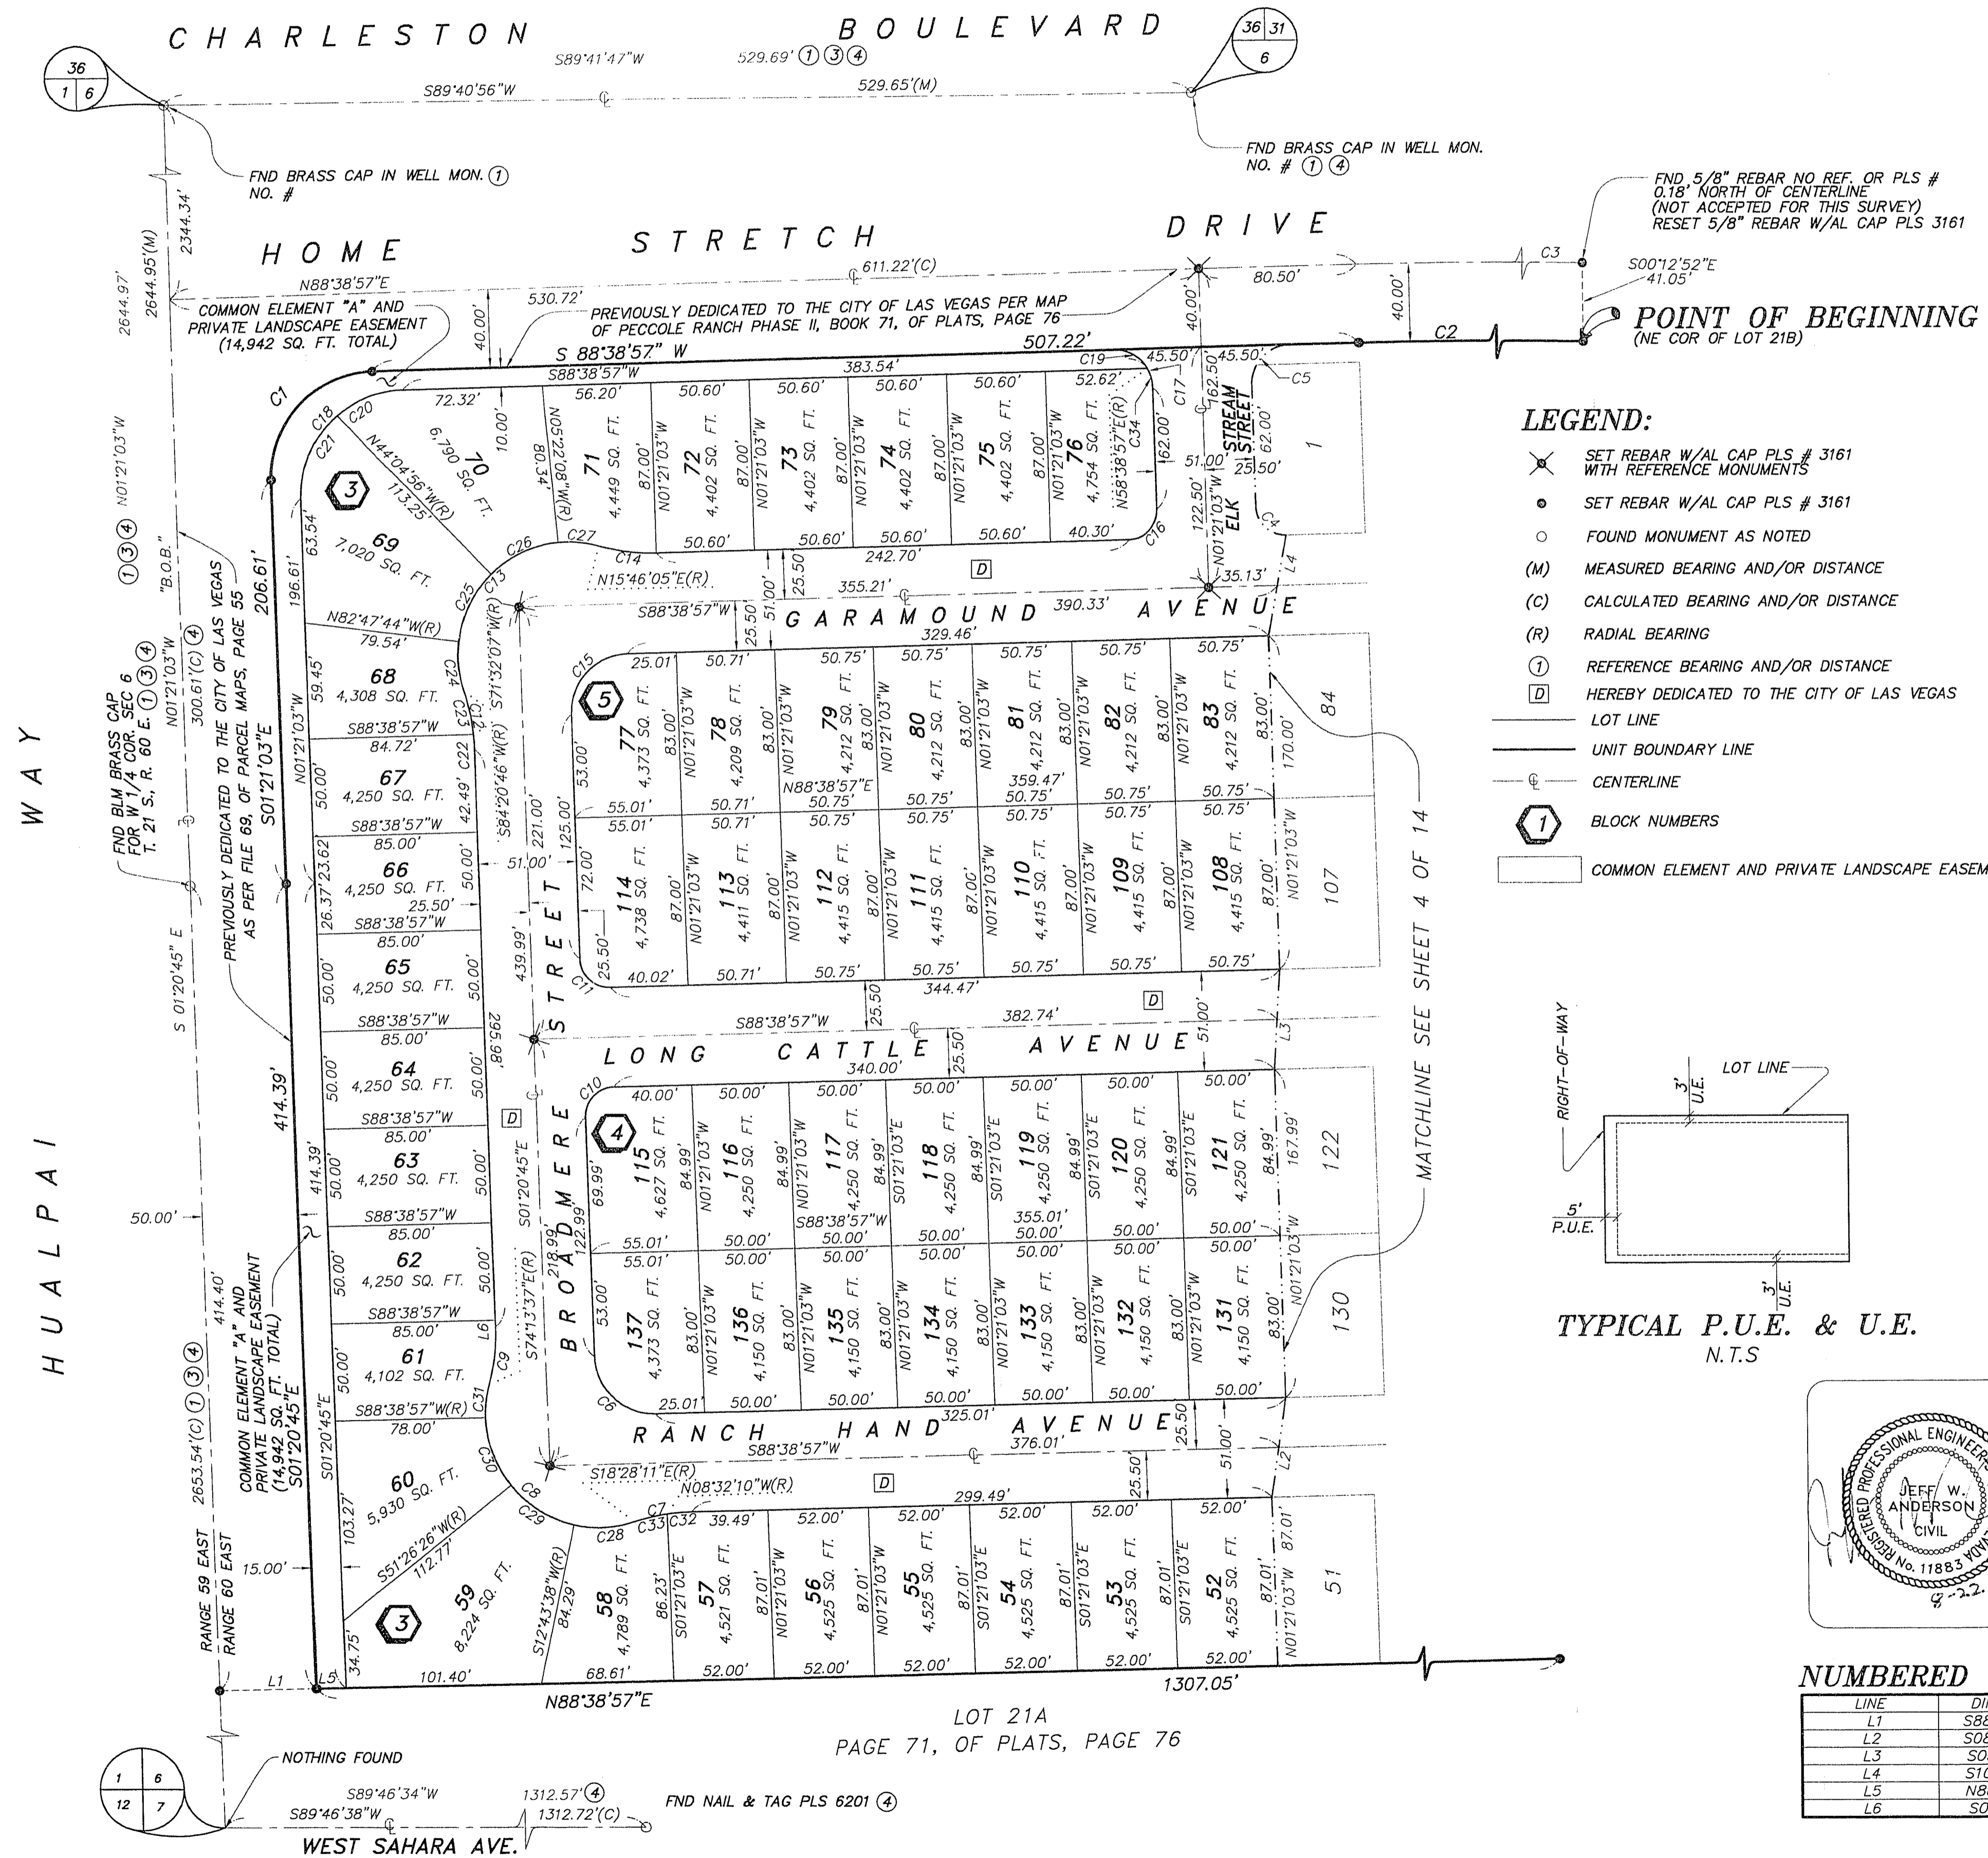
CHARLESTON BOULEVARD

36
1 6

36 31
6

S89°41'47"W 529.69' ① ③ ④
S89°40'56"W 529.65'(M)

FND BRASS CAP IN WELL MON. ①
NO. #

FND BRASS CAP IN WELL MON.
NO. # ① ④

FND 5/8" REBAR NO REF. OR PLS #
0.18' NORTH OF CENTERLINE
(NOT ACCEPTED FOR THIS SURVEY)
RESET 5/8" REBAR W/AL CAP PLS 3161

HOME STRETCH DRIVE

N88°38'57"E 611.22'(C) 80.50' C3 S00°12'52"E 41.05'

COMMON ELEMENT "A" AND PRIVATE LANDSCAPE EASEMENT (14,942 SQ. FT. TOTAL)

530.72'

PREVIOUSLY DEDICATED TO THE CITY OF LAS VEGAS PER MAP OF PECCOLE RANCH PHASE II, BOOK 71, OF PLATS, PAGE 76

POINT OF BEGINNING
(NE COR OF LOT 21B)

S 88°38'57" W 507.22' C2 40.00' 40.00' 40.00'

2644.97' 2644.95'(M) 2344.34'

C1 S88°38'57"W 383.54' C19 45.50' 45.50' C5

72.32' 56.20' 50.60' 50.60' 50.60' 50.60' 52.62'

C18 C20 10.00' N05°22'08"W(R) 80.34'

70 6,790 SQ. FT.
N44°04'56"W(R) 113.25'

71 4,449 SQ. FT.
72 4,402 SQ. FT.
73 4,402 SQ. FT.
74 4,402 SQ. FT.
75 4,402 SQ. FT.
76 4,754 SQ. FT.

87.00' N01°21'03"W

N58°38'57"E(R) C34 C17 162.50' 62.00' 62.00' 51.00' 25.50' 122.50' N01°21'03"W

STREAM STREET ELK

1

LEGEND:
SET REBAR W/AL CAP PLS # 3161 WITH REFERENCE MONUMENTS
SET REBAR W/AL CAP PLS # 3161
FOUND MONUMENT AS NOTED
(M) MEASURED BEARING AND/OR DISTANCE
(C) CALCULATED BEARING AND/OR DISTANCE
(R) RADIAL BEARING
① REFERENCE BEARING AND/OR DISTANCE
D HEREBY DEDICATED TO THE CITY OF LAS VEGAS
LOT LINE
UNIT BOUNDARY LINE
CENTERLINE
BLOCK NUMBERS
COMMON ELEMENT AND PRIVATE LANDSCAPE EASEM

N01°21'03"W ① ③ ④ "B.O.B."

C21 3 63.54' 196.61' 206.61'

69 7,020 SQ. FT.

C26 C27 50.60' 50.60' 50.60' 50.60' 40.30' C16
C14 N15°46'05"E(R) 242.70' D 35.13' L4 C4

FND BLM BRASS CAP FOR W 1/4 COR. SEC 6 T. 21 S., R. 60 E. ① ③ ④

N01°21'03"W 300.61'(C) ④

PREVIOUSLY DEDICATED TO THE CITY OF LAS VEGAS AS PER FILE 69, OF PARCEL MAPS, PAGE 55

S01°21'03"E

C13 C25 N71°32'07"W(R) S88°38'57"W 25.50' 51.00' 25.50' 355.21'

GARAMOUND AVENUE 390.33' 329.46'

N82°47'44"W(R) 79.54'

68 4,308 SQ. FT.

C15 25.01' 50.71' 50.75' 50.75' 50.75' 50.75' 50.75'

5

77 4,373 SQ. FT.
78 4,209 SQ. FT.
79 4,212 SQ. FT.
80 4,212 SQ. FT.
81 4,212 SQ. FT.
82 4,212 SQ. FT.
83 4,212 SQ. FT.

84

83.00' N01°21'03"W 170.00'

N88°38'57"E 359.47'

C24 C23 C12 C22 59.45'

S88°38'57"W 84.72'

67 4,250 SQ. FT.

S84°20'46"W(R) 42.49'

53.00' 55.01' 50.71' 50.75' 50.75' 50.75' 50.75' 50.75'
55.01' 50.71' 50.75' 50.75' 50.75' 50.75' 50.75'

221.00' 125.00'

S88°38'57"W 85.00'

66 4,250 SQ. FT.

26.37' 23.62' 50.00' 51.00' 72.00'

114 4,738 SQ. FT.
113 4,411 SQ. FT.
112 4,415 SQ. FT.
111 4,415 SQ. FT.
110 4,415 SQ. FT.
109 4,415 SQ. FT.
108 4,415 SQ. FT.

107

87.00' N01°21'03"W

MATCHLINE SEE SHEET 4 OF 14

WAY

S88°38'57"W 25.50' 85.00'

65 4,250 SQ. FT.

439.99' 25.50' C11 40.02' 50.71' 50.75' 50.75' 50.75' 50.75' 50.75'
344.47' D

S 01°20'45" E

S88°38'57"W 85.00'

64 4,250 SQ. FT.

295.98'

S88°38'57"W 25.50' 382.74' 25.50' 51.00' L3

LONG CATTLE AVENUE 340.00'

C10 40.00' 50.00' 50.00' 50.00' 50.00' 50.00' 50.00'

4

115 4,627 SQ. FT.
116 4,250 SQ. FT.
117 4,250 SQ. FT.
118 4,250 SQ. FT.
119 4,250 SQ. FT.
120 4,250 SQ. FT.
121 4,250 SQ. FT.

122

84.99' 167.99'

S01°20'45"E 69.99'

S88°38'57"W 85.00'

63 4,250 SQ. FT.

414.39' 414.39'

HUALPAI

50.00'

S88°38'57"W 85.00'

62 4,250 SQ. FT.

BROADMERE STREET

218.99' 122.99' S74°13'37"E(R)

55.01' 50.00' 50.00' 50.00' 50.00' 50.00' 50.00'
55.01' 50.00' 50.00' 50.00' 50.00' 50.00' 50.00'
S88°38'57"W 355.01'

137 4,373 SQ. FT.
136 4,150 SQ. FT.
135 4,150 SQ. FT.
134 4,150 SQ. FT.
133 4,150 SQ. FT.
132 4,150 SQ. FT.
131 4,150 SQ. FT.

130

53.00' 83.00' N01°21'03"W

S88°38'57"W 85.00'

61 4,102 SQ. FT.

L6 C9 C31

S88°38'57"W(R) 78.00'

COMMON ELEMENT "A" AND PRIVATE LANDSCAPE EASEMENT (14,942 SQ. FT. TOTAL) S01°20'45"E

414.40' 2653.54'(C) ① ③ ④

C6 25.01' 50.00' 50.00' 50.00' 50.00' 50.00' 50.00'

RANCH HAND AVENUE 325.01' S88°38'57"W 376.01' 25.50' 51.00' L2

C30 S18°28'11"E(R) N08°32'10"W(R) D

60 5,930 SQ. FT.

S01°20'45"E 103.27'

C8 C29 C7 C28 C33 C32 39.49' 52.00' 52.00' 52.00' 52.00' 52.00' 299.49' 25.50'

S51°26'26"W(R) 112.77'

3

59 8,224 SQ. FT.

S12°43'38"W(R) 84.29'

58 4,789 SQ. FT.
57 4,521 SQ. FT.
56 4,525 SQ. FT.
55 4,525 SQ. FT.
54 4,525 SQ. FT.
53 4,525 SQ. FT.
52 4,525 SQ. FT.

51

86.23' 87.01' S01°21'03"E N01°21'03"W

15.00'

RANGE 59 EAST
RANGE 60 EAST

L1 L5 34.75' 101.40' 68.61' 52.00' 52.00' 52.00' 52.00' 52.00' 52.00' 1307.05'

N88°38'57"E

LOT 21A
PAGE 71, OF PLATS, PAGE 76

1 6
12 7

NOTHING FOUND

S89°46'34"W 1312.57' ④
S89°46'38"W 1312.72'(C)

FND NAIL & TAG PLS 6201 ④

WEST SAHARA AVE.

RIGHT-OF-WAY
LOT LINE
3' U.E.
5' P.U.E.
3' U.E.

TYPICAL P.U.E. & U.E.
N.T.S

REGISTERED PROFESSIONAL ENGINEER
JEFF W. ANDERSON
CIVIL
No. 11883
NEVADA
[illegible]

NUMBERED

| LINE | DI |
|---|---|
| L1 | S88 |
| L2 | S08 |
| L3 | S0 |
| L4 | S10 |
| L5 | N8 |
| L6 | SO |